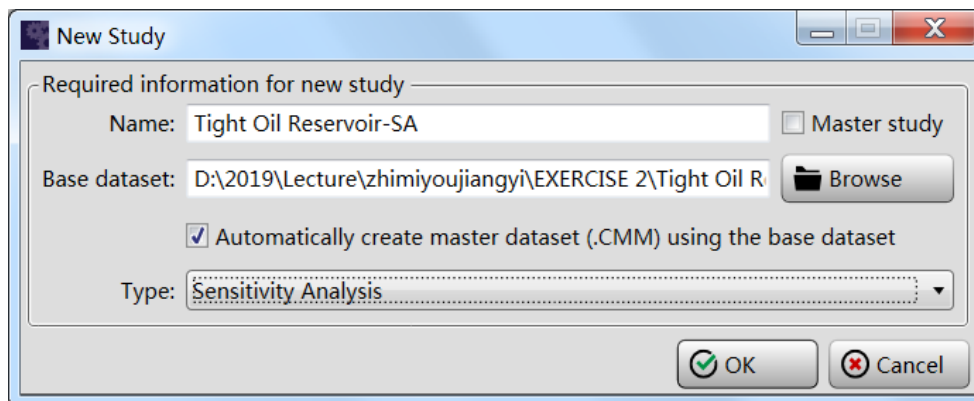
New Study

Required information for new study

Name: Tight Oil Reservoir-SA

Master study

Base dataset: D:\2019\Lecture\zhimiyoujiangyi\EXERCISE 2\Tight Oil R

Browse

Automatically create master dataset (.CMM) using the base dataset

Type: Sensitivity Analysis

OK

Cancel